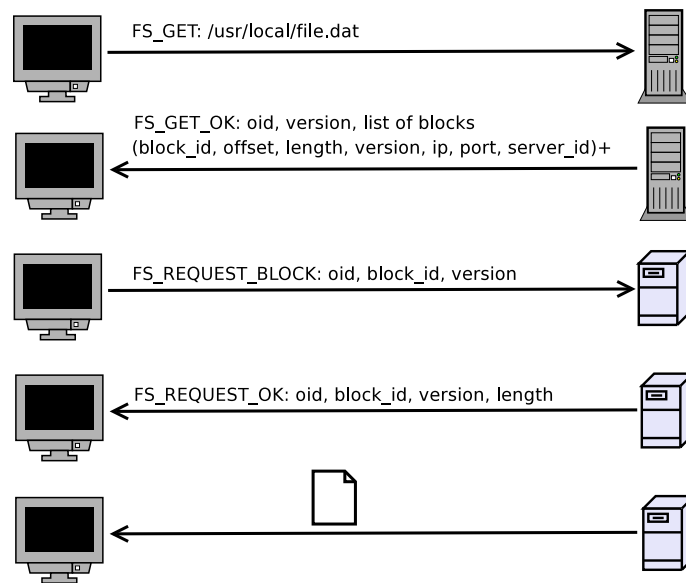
FS_GET: /usr/local/file.dat

FS_GET_OK: oid, version, list of blocks
(block_id, offset, length, version, ip, port, server_id)+

FS_REQUEST_BLOCK: oid, block_id, version

FS_REQUEST_OK: oid, block_id, version, length